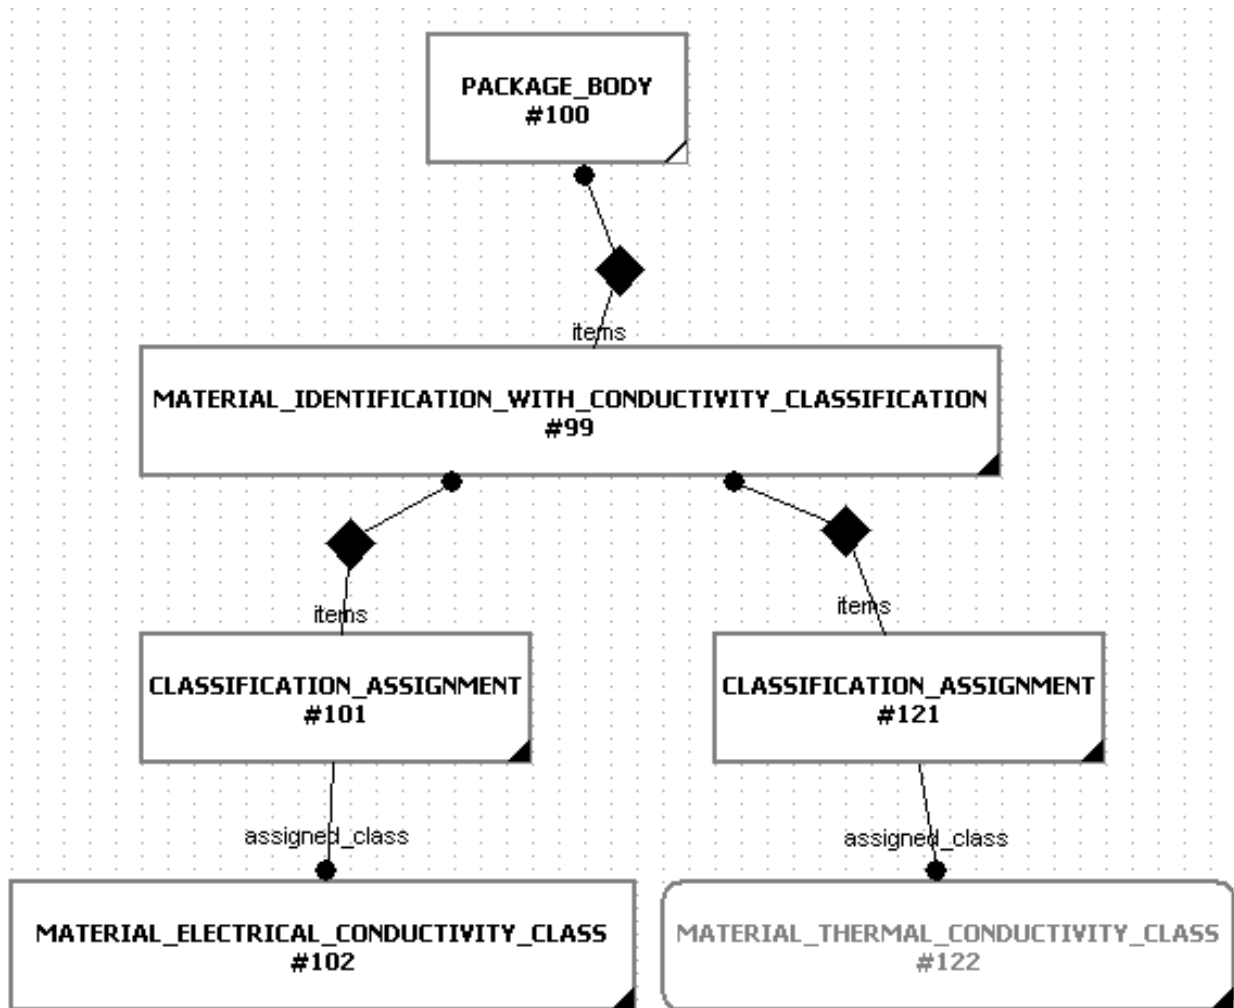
PACKAGE_BODY
#100

items

MATERIAL_IDENTIFICATION_WITH_CONDUCTIVITY_CLASSIFICATION
#99

items

items

CLASSIFICATION_ASSIGNMENT
#101

CLASSIFICATION_ASSIGNMENT
#121

assigned_class

assigned_class

MATERIAL_ELECTRICAL_CONDUCTIVITY_CLASS
#102

MATERIAL_THERMAL_CONDUCTIVITY_CLASS
#122